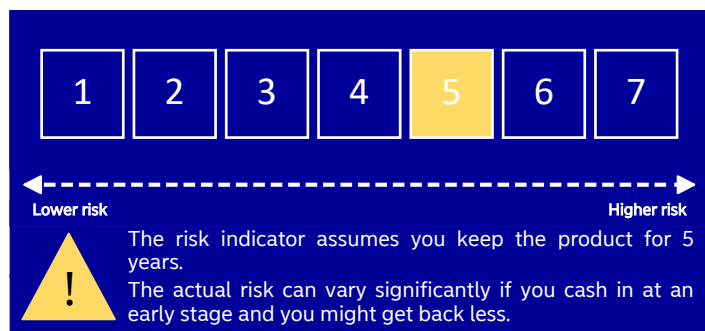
| 1 | 2 | 3 | 4 | 5 | 6 | 7 |
|---|---|---|---|---|---|---|

Lower risk

Higher risk

!

The risk indicator assumes you keep the product for 5 years.

The actual risk can vary significantly if you cash in at an early stage and you might get back less.